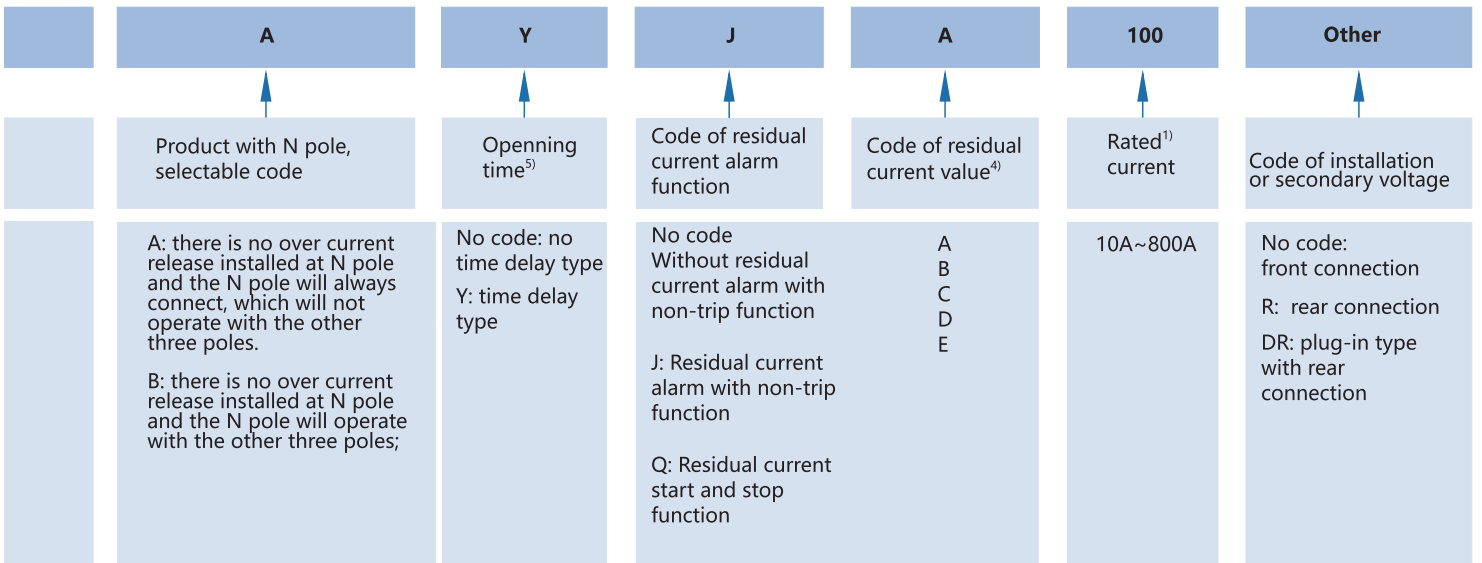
| | A | Y | J | A | 100 | Other |
|---|---|---|---|---|---|---|
| | Product with N pole, selectable code | Openning time$^{5)}$ | Code of residual current alarm function | Code of residual current value$^{4)}$ | Rated$^{1)}$ current | Code of installation or secondary voltage |
| | A: there is no over current release installed at N pole and the N pole will always connect, which will not operate with the other three poles. B: there is no over current release installed at N pole and the N pole will operate with the other three poles; | No code: no time delay type Y: time delay type | No code Without residual current alarm with non-trip function J: Residual current alarm with non-trip function Q: Residual current start and stop function | A B C D E | 10A~800A | No code: front connection R: rear connection DR: plug-in type with rear connection |